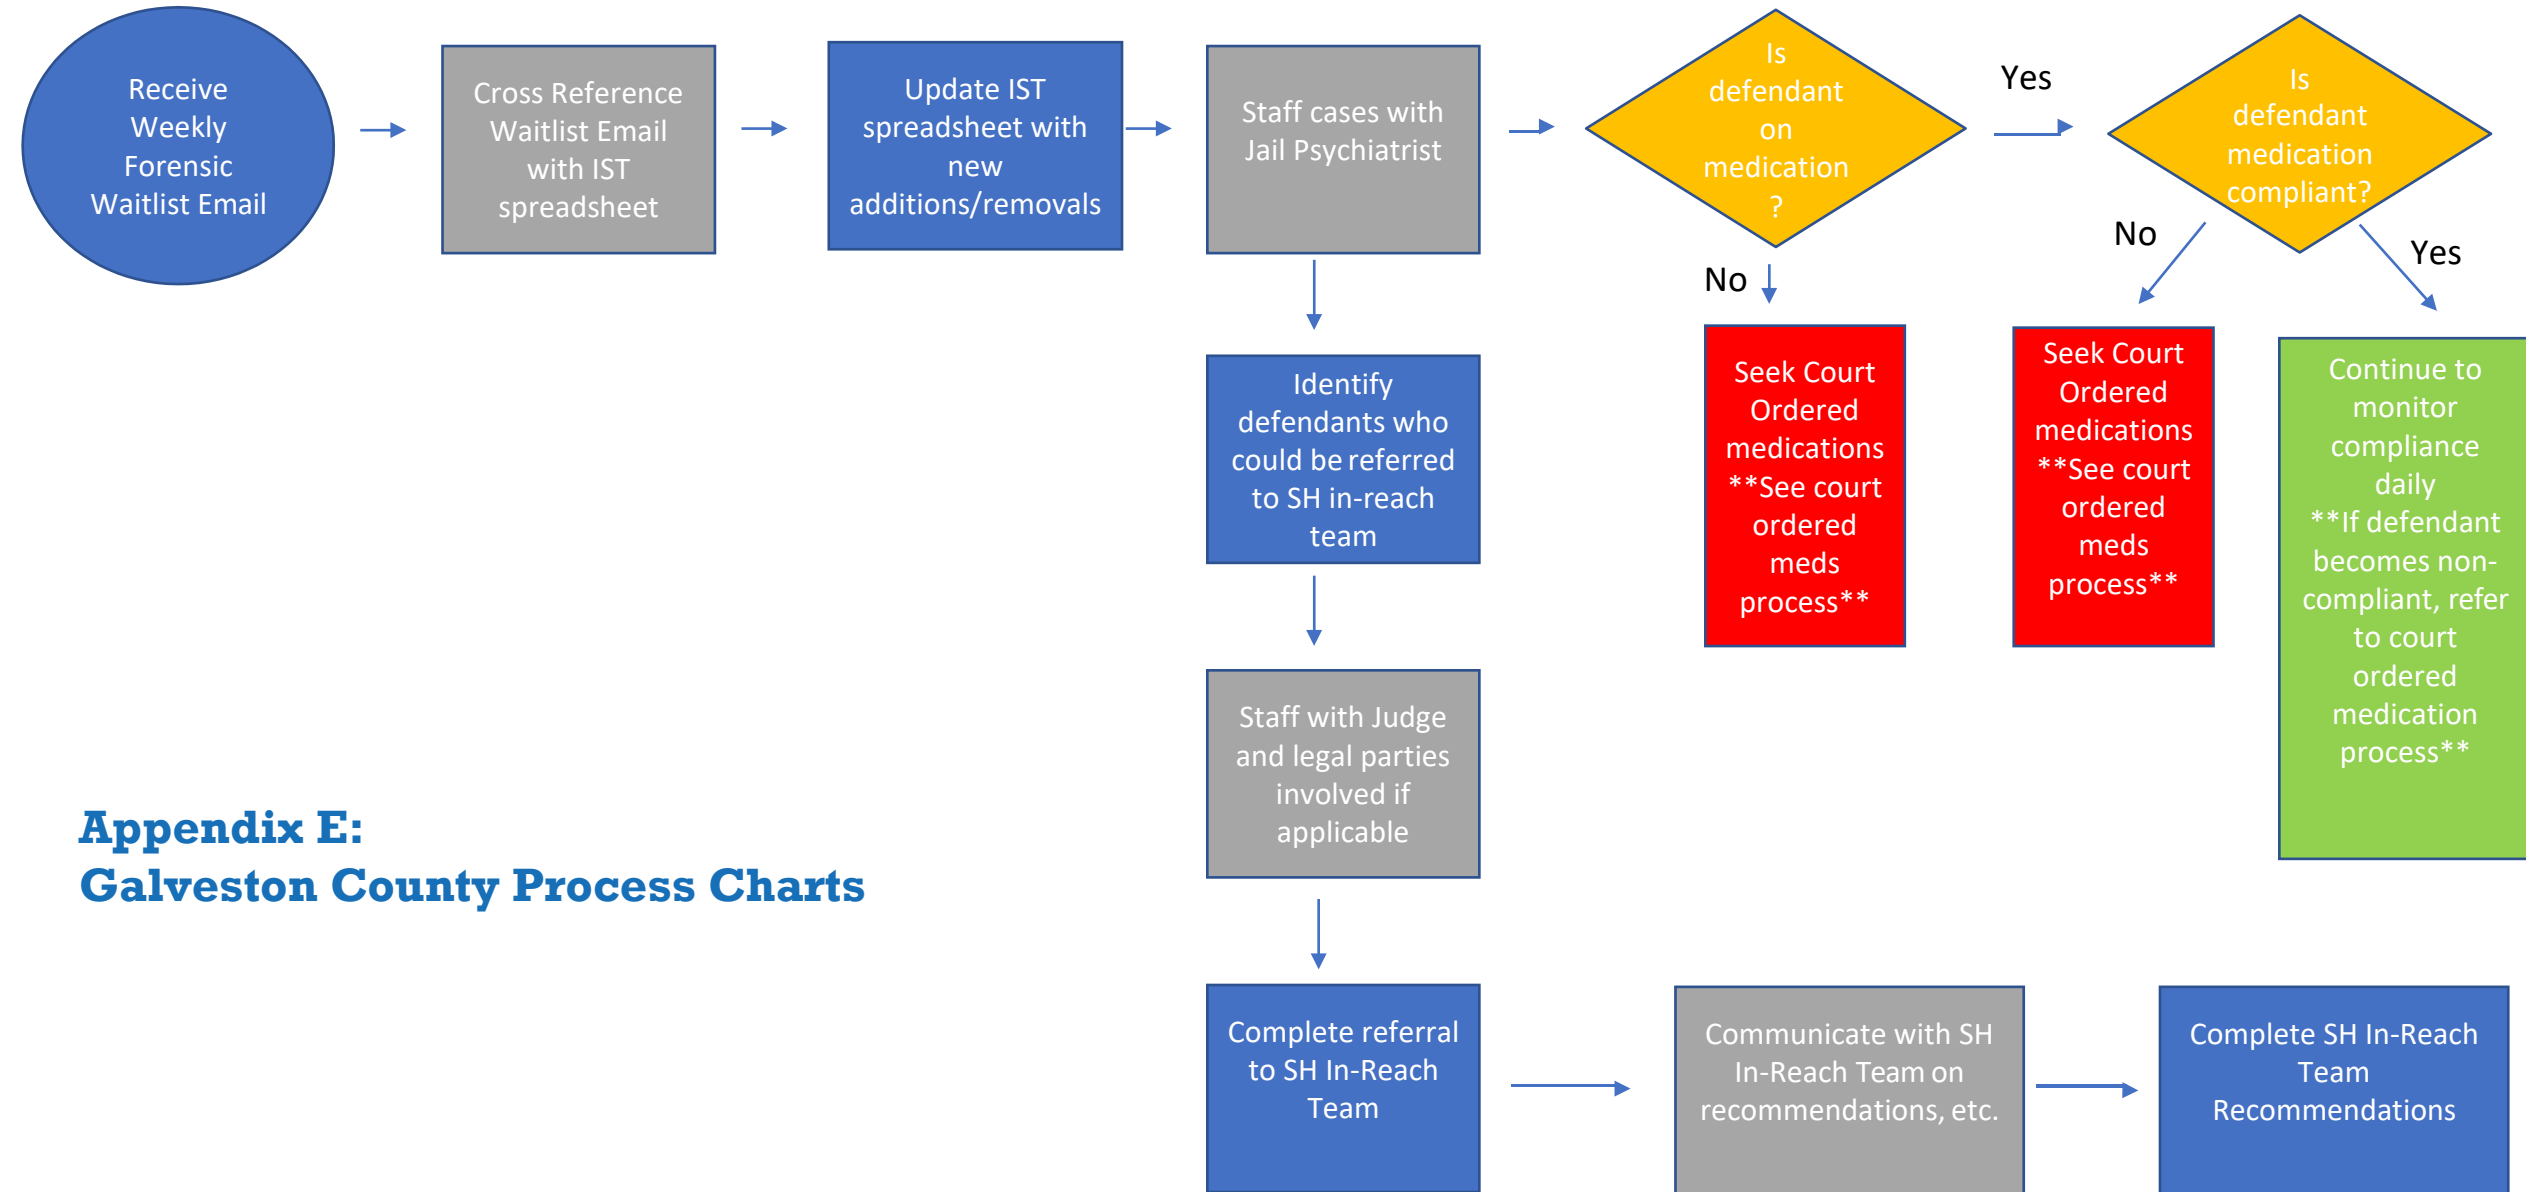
Receive Weekly Forensic Waitlist Email

Cross Reference Waitlist Email with IST spreadsheet

Update IST spreadsheet with new additions/removals

Staff cases with Jail Psychiatrist

Is defendant on medication ?

Yes

Is defendant medication compliant?

No

No

Yes

Seek Court Ordered medications **See court ordered meds process**

Seek Court Ordered medications **See court ordered meds process**

Continue to monitor compliance daily **If defendant becomes non-compliant, refer to court ordered medication process**

Identify defendants who could be referred to SH in-reach team

Staff with Judge and legal parties involved if applicable

Appendix E:
Galveston County Process Charts

Complete referral to SH In-Reach Team

Communicate with SH In-Reach Team on recommendations, etc.

Complete SH In-Reach Team Recommendations